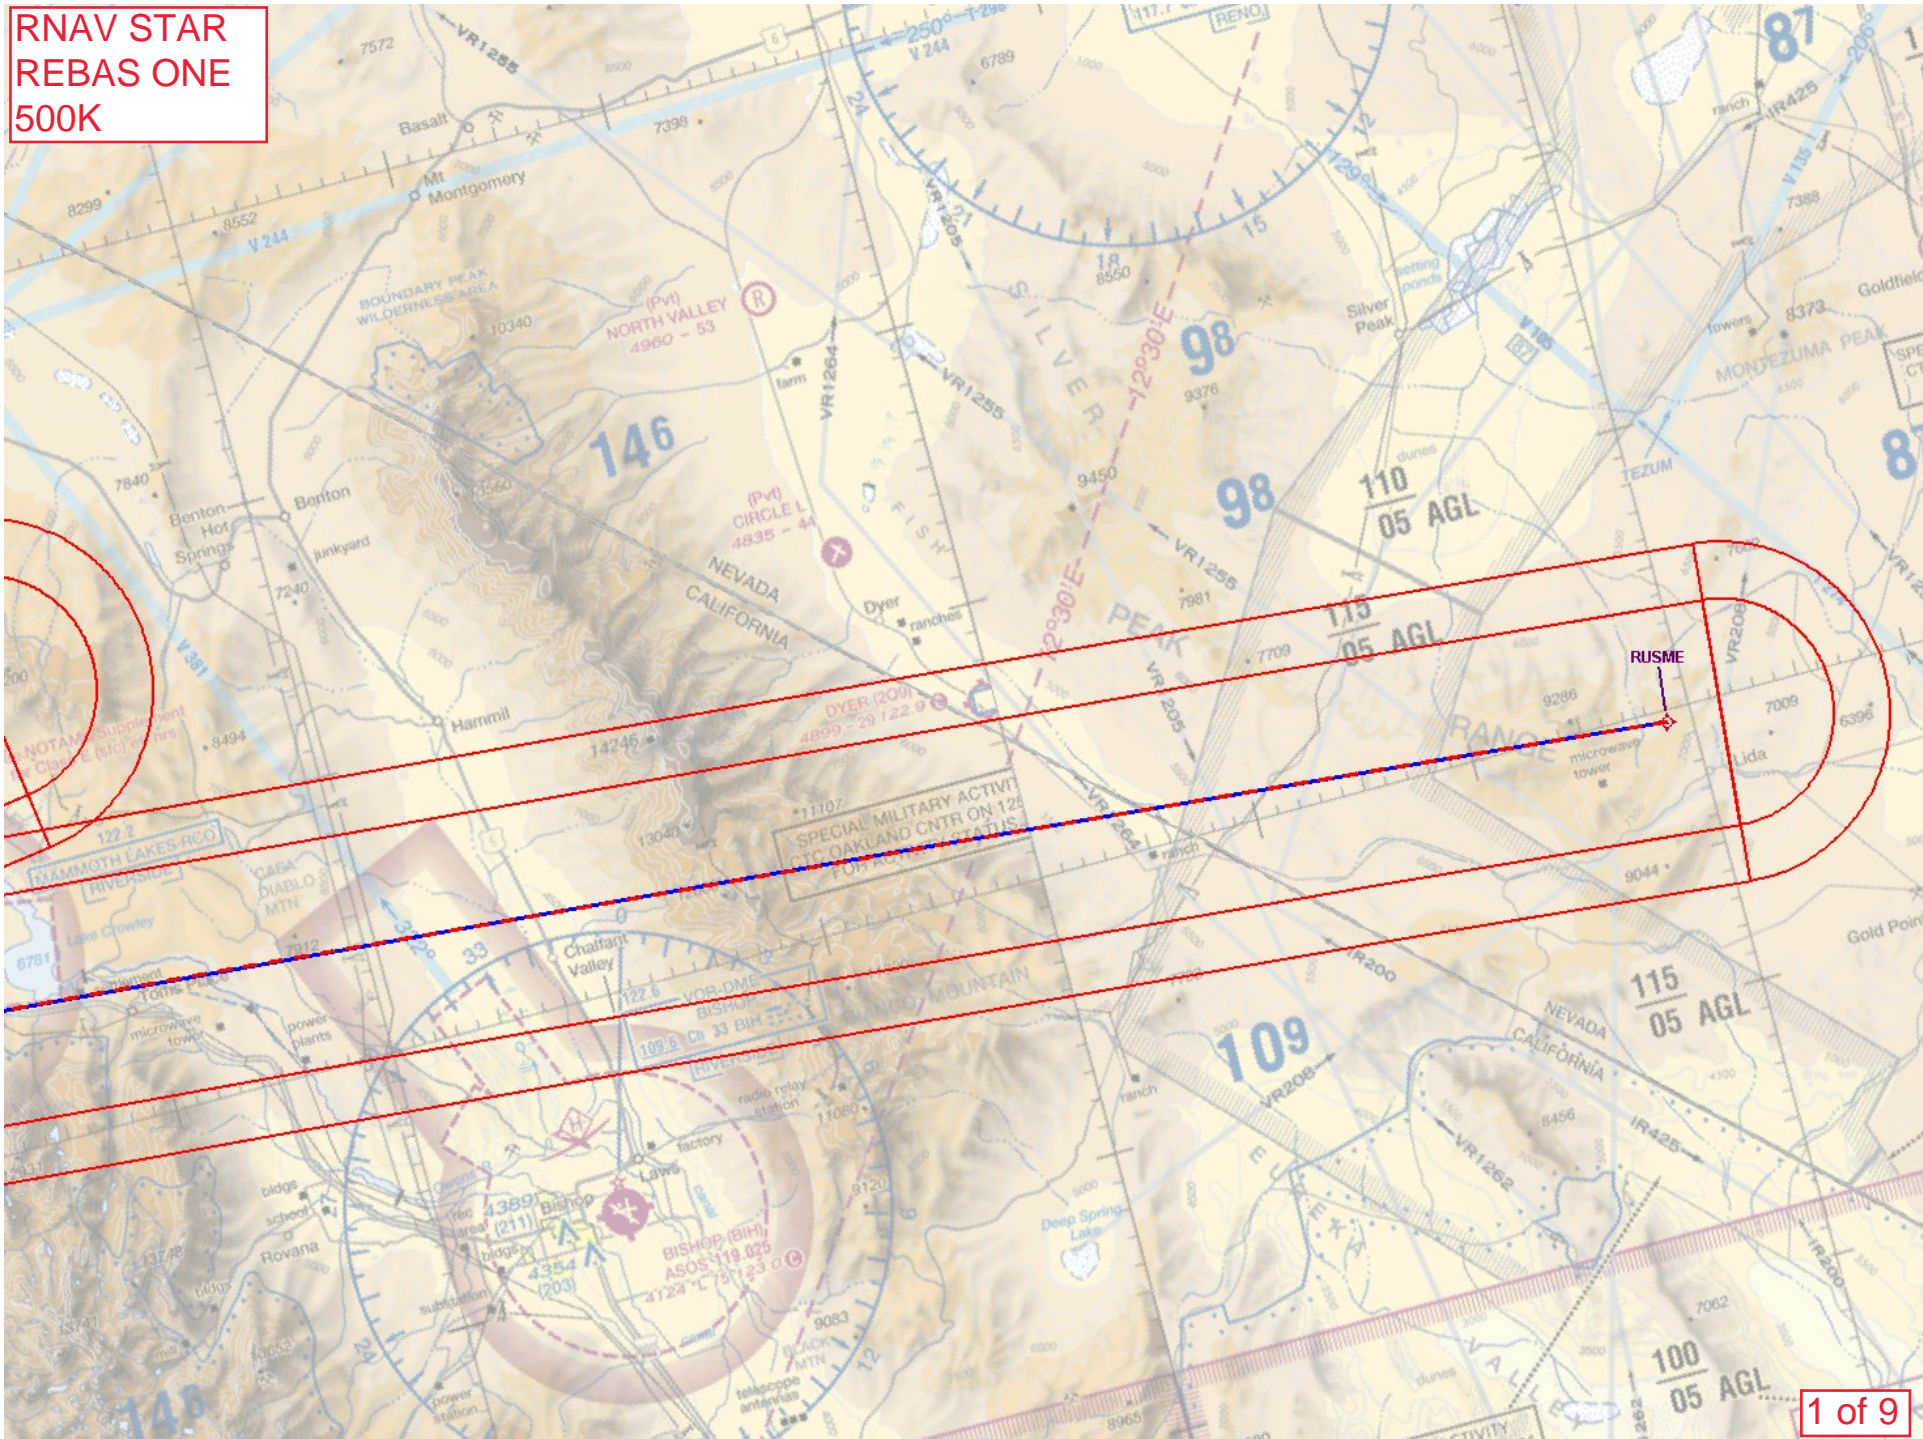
RNAV STAR
REBAS ONE
500K

RUSME

146

98

98

87

109

110
05 AGL

115
05 AGL

115
05 AGL

100
05 AGL

VR1255

V 244

Basalt

Mt Montgomery

7572

7398

6789

8299

8552

BOUNDARY PEAK WILDERNESS AREA

10340

(Pvt) NORTH VALLEY 4960 - 53

VR1264

farm

VR1255

SILVER PEAK

12°30'E

9376

9450

Silver Peak

settling ponds

V 135

IR425

ranch

7388

8373

towers

MONTEZUMA PEAK

Goldfield

TEZUM

V 105

7840

Benton Hot Springs

Benton

junkyard

7240

V 381

(Pvt) CIRCLE L 4835 - 44

NEVADA CALIFORNIA

Dyer

ranches

FISH

VR1255

7981

7709

VR 205

9286

7009

6396

Lida

microwave tower

9044

VR208

Hammil

8494

NOTAM Supplement Class E (sfc) eff hrs

14246

DYER (209) 4899 - 29 122.9

11107

SPECIAL MILITARY ACTIVITY CTC OAKLAND CNTR ON 125 FOR ACTIVITY STATUS

13040

VR 264

ranch

122.2 MAMMOTH LAKES RCO RIVERSIDE

CASA DIABLO MTN

Lake Crowley

6781

7912

Chalfant Valley

122.6 VOR-DME BISHOP 109.6 Ch 33 BIH RIVERSIDE

33

VR200

Toms Place

microwave tower

power plants

radio relay station

11080

factory

Laws

bldgs

school

Rovana

4389 (211)

Bishop

4354 (203)

BISHOP (BIH) ASOS 119.025 4124 L 75 123.0

9120

9083

BLACK MTN

telescope antennas

power station

substation

mill

13748

NEVADA CALIFORNIA

IR425

VR1262

8456

Deep Springs Lake

ranch

VR208

Gold Point

7062

dunes

8965

1 of 9